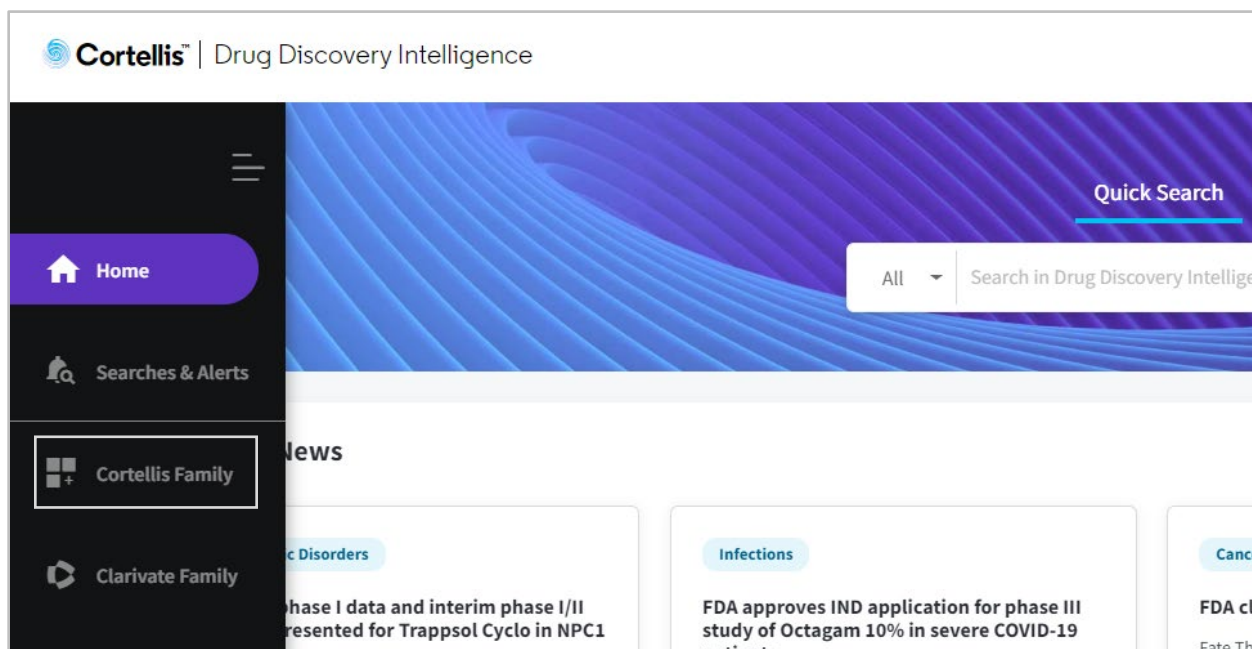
Cortellis™ | Drug Discovery Intelligence

Home

Searches & Alerts

Cortellis Family

Clarivate Family

Quick Search

All

Search in Drug Discovery Intellige

lews

c Disorders

phase I data and interim phase I/II resented for Trappsol Cyclo in NPC1

Infections

FDA approves IND application for phase III study of Octagam 10% in severe COVID-19 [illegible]

Canc

FDA cl

Fate Th